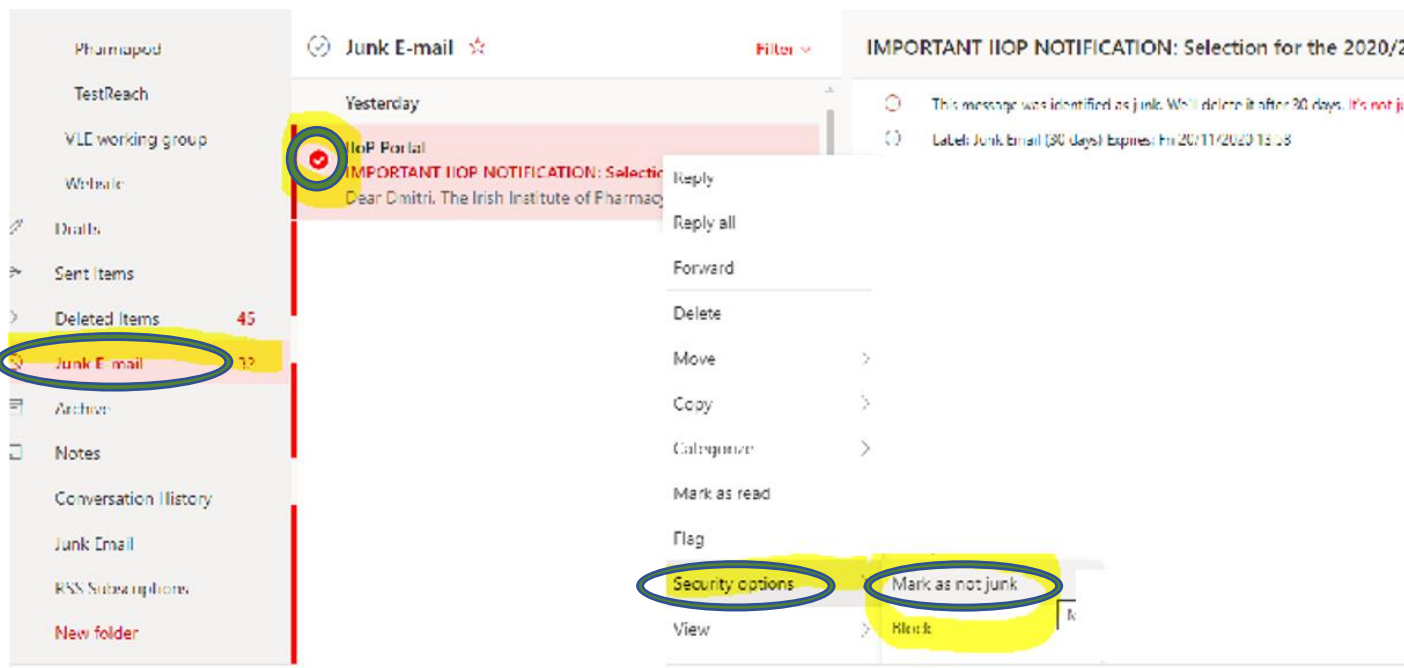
Pharmapod
TestReach
VLE working group
Website
Drafts
Sent Items
Deleted Items 45
Junk E-mail 32
Archive
Notes
Conversation History
Junk Email
RSS Subscriptions
New folder

Junk E-mail ☆
Filter
Yesterday
IIoP Portal
IMPORTANT IIOP NOTIFICATION: Selectio
Dear Dmitri. The Irish Institute of Pharmacy

Reply
Reply all
Forward
Delete
Move
Copy
Categorize
Mark as read
Flag
Security options
View

Mark as not junk
Block

IMPORTANT IIOP NOTIFICATION: Selection for the 2020/2
This message was identified as junk. We'll delete it after 30 days. It's not ju
Label: Junk Email (30 days) Expires: Fri 20/11/2020 13:58